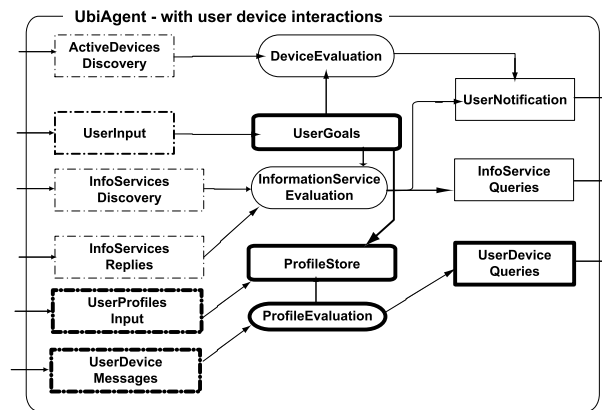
UbiAgent - with user device interactions

ActiveDevices Discovery

DeviceEvaluation

UserNotification

UserInput

UserGoals

InfoServices Discovery

InformationService Evaluation

InfoService Queries

InfoServices Replies

ProfileStore

UserDevice Queries

UserProfiles Input

ProfileEvaluation

UserDevice Messages